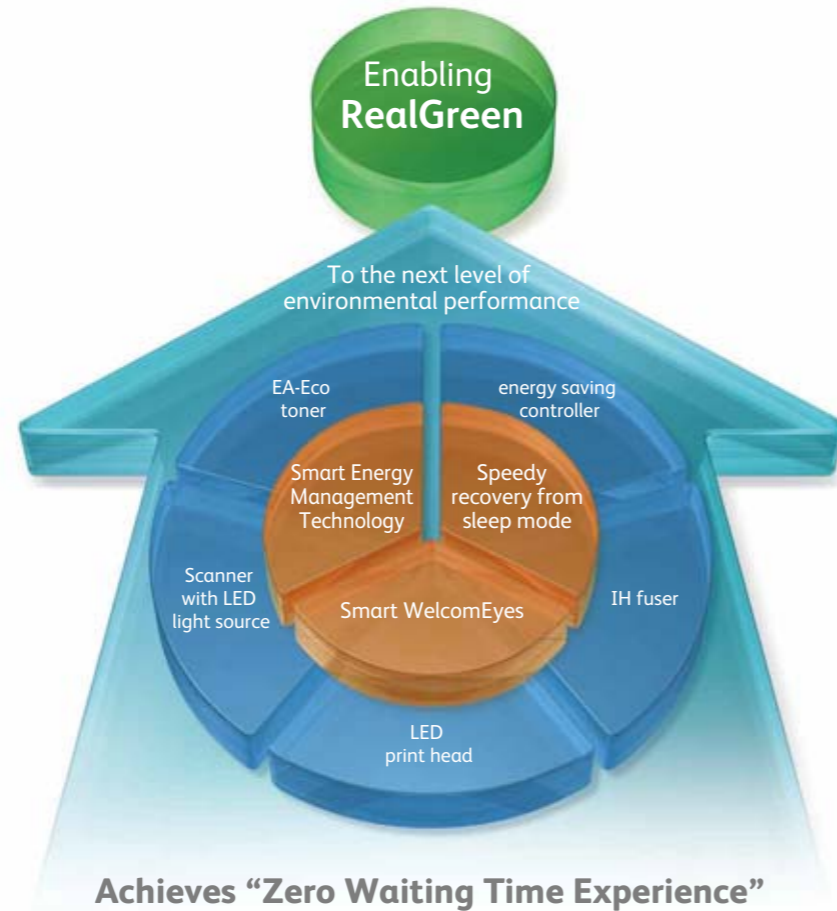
Enabling
RealGreen

To the next level of environmental performance

EA-Eco toner

energy saving controller

Smart Energy Management Technology

Speedy recovery from sleep mode

Scanner with LED light source

Smart WelcomEyes

IH fuser

LED print head

Achieves "Zero Waiting Time Experience"